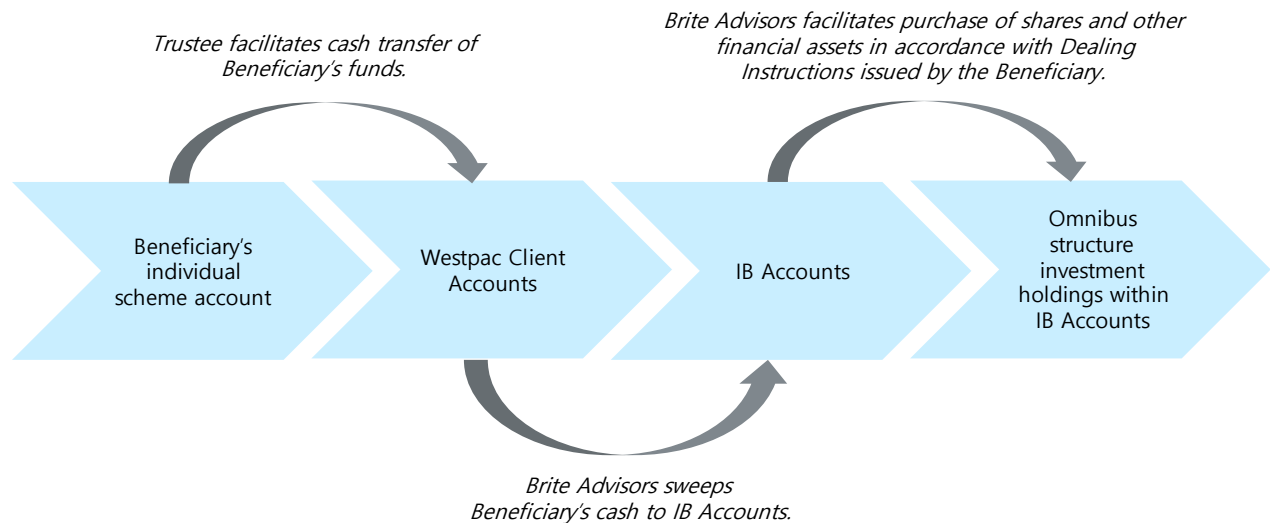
Trustee facilitates cash transfer of Beneficiary's funds.

Brite Advisors facilitates purchase of shares and other financial assets in accordance with Dealing Instructions issued by the Beneficiary.

Beneficiary's individual scheme account

Westpac Client Accounts

IB Accounts

Omnibus structure investment holdings within IB Accounts

Brite Advisors sweeps Beneficiary's cash to IB Accounts.